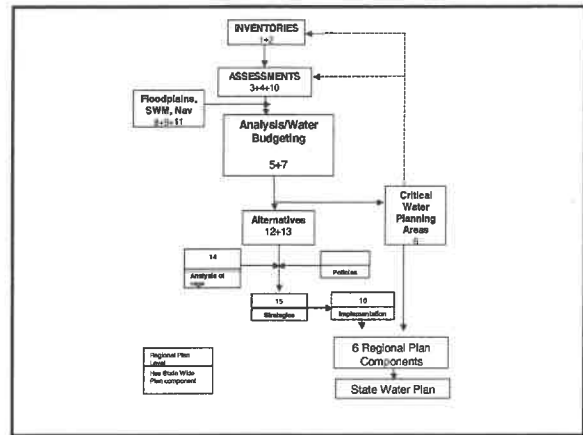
INVENTORIES
1+2

ASSESSMENTS
3+4+10

Floodplains, SWM, Nav
8+9+11

Analysis/Water Budgeting
5+7

Critical Water Planning Areas
6

Alternatives
12+13

14
Analysis of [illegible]

Policies

15
Strategies

16
Implementation

6 Regional Plan Components

State Water Plan

Regional Plan Level

Has State Wide Plan component